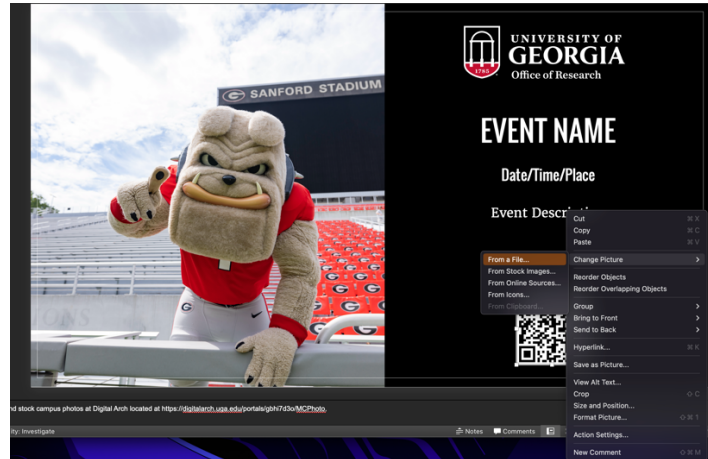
G SANFORD STADIUM

1785

UNIVERSITY OF GEORGIA
Office of Research

EVENT NAME

Date/Time/Place

Event Descri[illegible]

From a File...
From Stock Images...
From Online Sources...
From Icons...
From Clipboard...

Cut ⌘X
Copy ⌘C
Paste ⌘V
Change Picture
Reorder Objects
Reorder Overlapping Objects
Group
Bring to Front
Send to Back
Hyperlink... ⌘K
Save as Picture...
View Alt Text...
Crop
Size and Position...
Format Picture...
Action Settings...
New Comment

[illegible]d stock campus photos at Digital Arch located at https://digitalarch.uga.edu/portals/gbhi7d3o/MCPhoto.

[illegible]ity: Investigate

Notes Comments